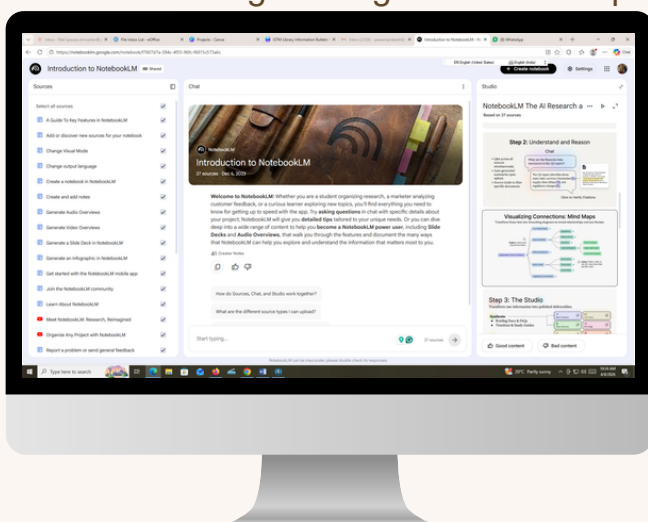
Introduction to NotebookLM

Sources

Select all sources

A Guide To Key Features in NotebookLM

Add or discover new sources for your notebook

Change Visual Mode

Change output language

Create a notebook in NotebookLM

Create and add notes

Generate Audio Overviews

Generate Video Overviews

Generate a Slide Deck in NotebookLM

Generate an Infographic in NotebookLM

Get started with the NotebookLM mobile app

Join the NotebookLM community

Learn about NotebookLM

Meet NotebookLM: Research, Reimagined

Organize Any Project with NotebookLM

Report a problem or send general feedback

Chat

Introduction to NotebookLM

37 sources

Welcome to NotebookLM! Whether you are a student organizing research, a marketer analyzing customer feedback, or a curious learner exploring new topics, you'll find everything you need to know for getting up to speed with the app. Try asking questions in chat with specific details about your project. NotebookLM will give you detailed tips tailored to your unique needs. Or you can dive deep into a wide range of content to help you become a NotebookLM power user, including Slide Decks and Audio Overviews, that walk you through the features and document the many ways that NotebookLM can help you explore and understand the information that matters most to you.

How do Sources, Chat, and Studio work together?

What are the different source types I can upload?

Start typing...

37 sources

Studio

NotebookLM The AI Research a

Based on 37 sources

Step 2: Understand and Reason

Visualizing Connections: Mind Maps

Step 3: The Studio

Good content

Bad content

+ Create notebook

Settings

Type here to search